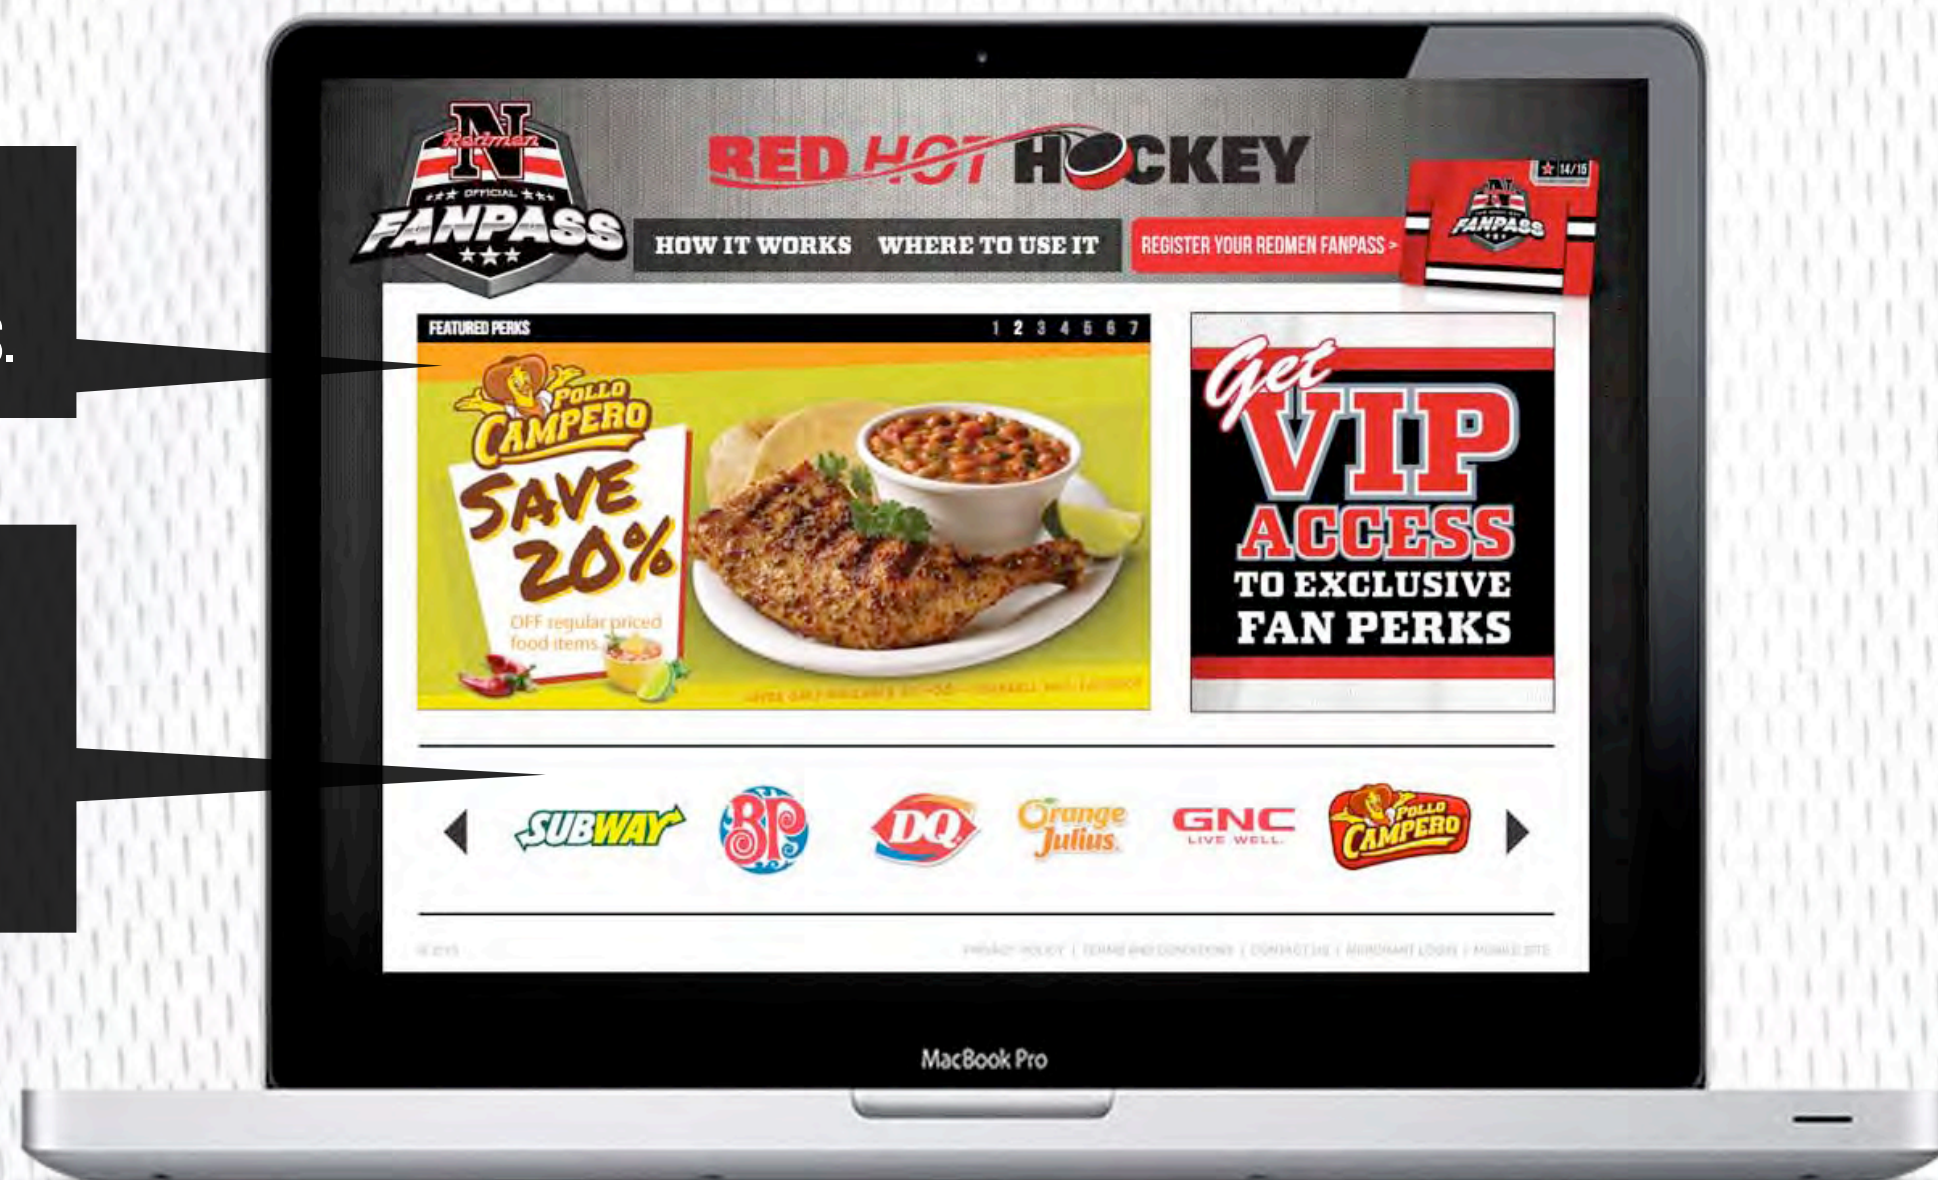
S.

N Redmen
★★★ OFFICIAL ★★★
FANPASS
★★★

RED HOT HOCKEY

HOW IT WORKS WHERE TO USE IT

REGISTER YOUR REDMEN FANPASS >

14/15
FANPASS

FEATURED PERKS
1 2 3 4 5 6 7

POLLO CAMPERO
SAVE 20%
OFF regular priced food items.

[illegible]

Get VIP ACCESS TO EXCLUSIVE FAN PERKS

SUBWAY
BP
DQ
Orange Julius
GNC LIVE WELL.
POLLO CAMPERO

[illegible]
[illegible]

MacBook Pro